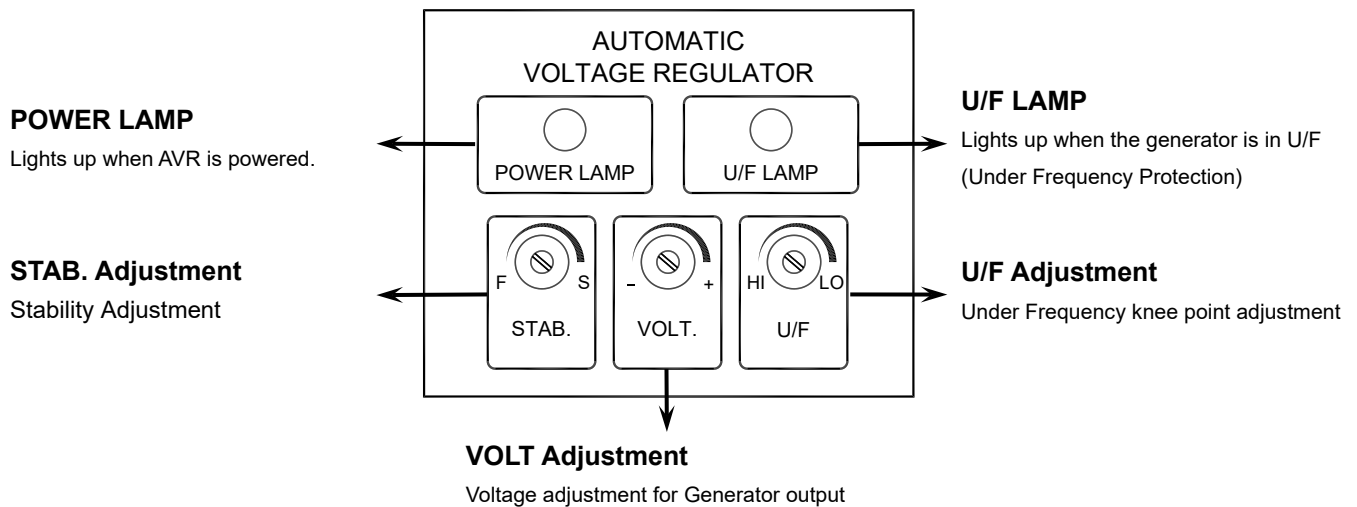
AUTOMATIC
VOLTAGE REGULATOR

POWER LAMP
Lights up when AVR is powered.

POWER LAMP

U/F LAMP

U/F LAMP
Lights up when the generator is in U/F (Under Frequency Protection)

STAB. Adjustment
Stability Adjustment

F S
STAB.

– +
VOLT.

HI LO
U/F

U/F Adjustment
Under Frequency knee point adjustment

VOLT Adjustment
Voltage adjustment for Generator output